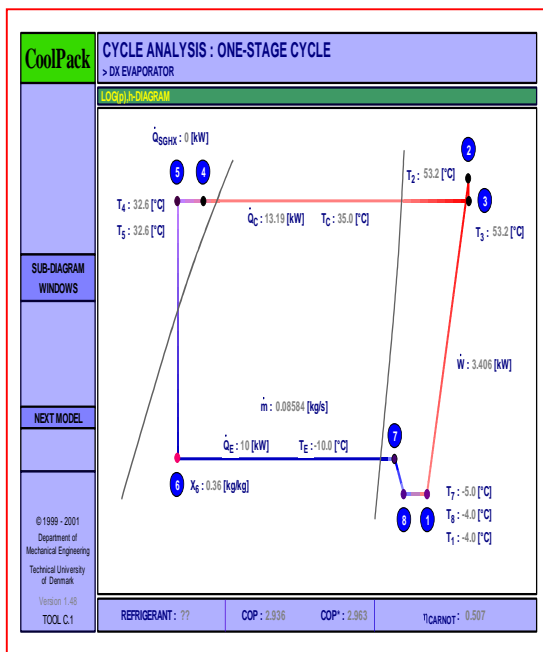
CoolPack

CYCLE ANALYSIS : ONE-STAGE CYCLE
> DX EVAPORATOR

LOG(p),h-DIAGRAM

$\dot{Q}_{SGHX}$ : 0 [kW]

5 4

2

$T_2$ : 53.2 [°C]

3

$T_4$ : 32.6 [°C]

$T_5$ : 32.6 [°C]

$\dot{Q}_C$ : 13.19 [kW]

$T_C$ : 35.0 [°C]

$T_3$ : 53.2 [°C]

SUB-DIAGRAM WINDOWS

$\dot{W}$ : 3.406 [kW]

$\dot{m}$ : 0.08584 [kg/s]

NEXT MODEL

$\dot{Q}_E$ : 10 [kW]

$T_E$ : -10.0 [°C]

7

6

$X_6$ : 0.36 [kg/kg]

$T_7$ : -5.0 [°C]

$T_8$ : -4.0 [°C]

8 1

$T_1$ : -4.0 [°C]

© 1999 - 2001
Department of Mechanical Engineering
Technical University of Denmark

Version 1.48

TOOL C.1

REFRIGERANT : ??

COP : 2.936

COP* : 2.963

$\eta_{CARNOT}$ : 0.507